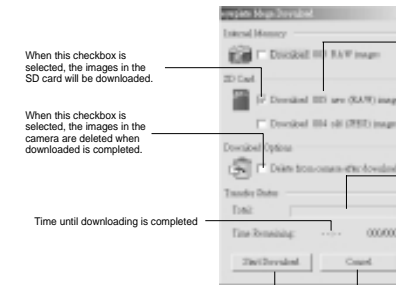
When this checkbox is selected, the images in the SD card will be downloaded.

When this checkbox is selected, the images in the camera are deleted when downloaded is completed.

Time until downloading is completed

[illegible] Image Download

Internal Memory

Download 003 RAW images

SD Card

Download 003 new (RAW) images

Download 004 old (JPEG) images

Download Options

Delete from camera after download

Transfer Status

Total

Time Remaining:

-:-:-

00:00:00

Start Download

Cancel